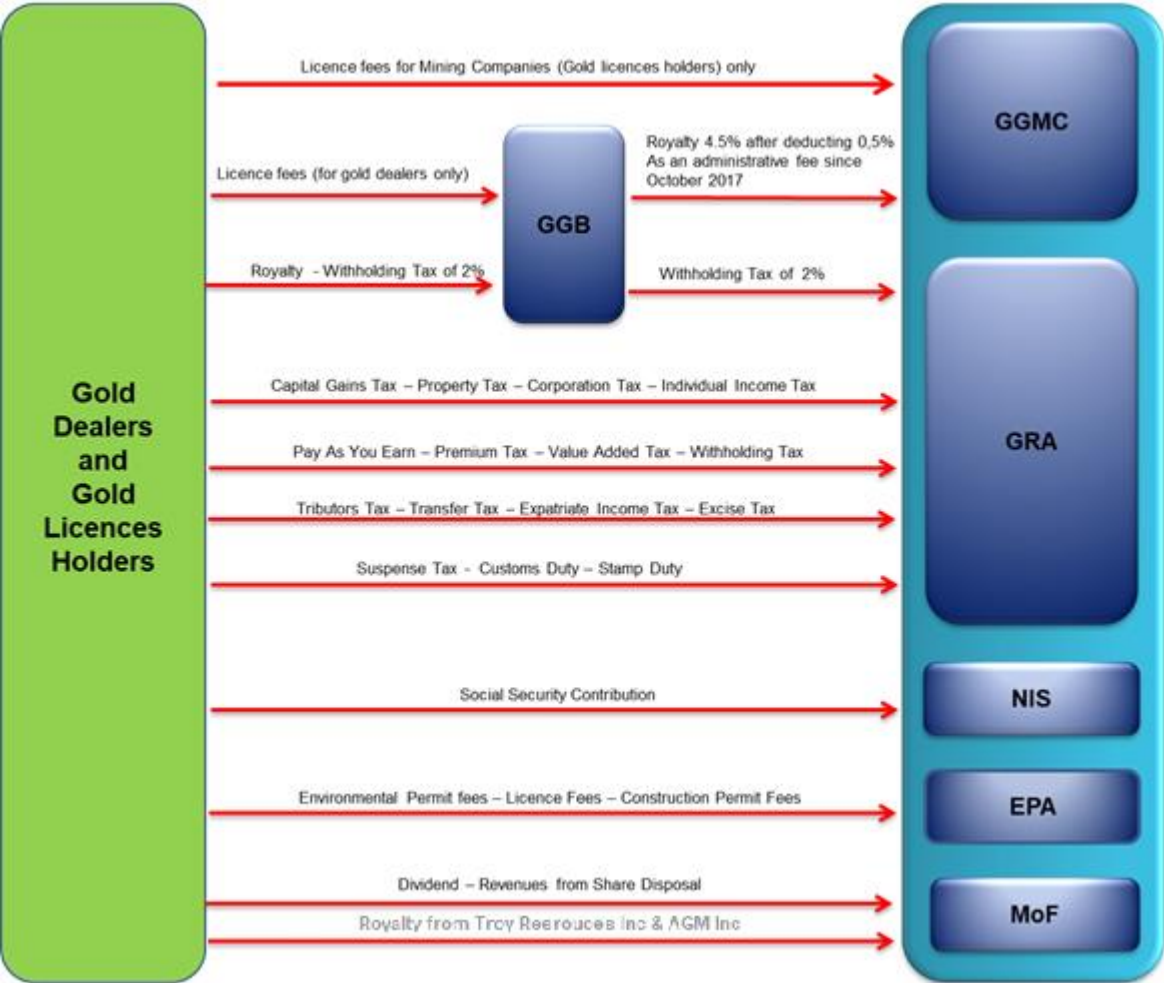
Gold Dealers and Gold Licences Holders

Licence fees for Mining Companies (Gold licences holders) only

GGMC

Licence fees (for gold dealers only)

GGB

Royalty 4.5% after deducting 0,5% As an administrative fee since October 2017

Royalty - Withholding Tax of 2%

Withholding Tax of 2%

GRA

Capital Gains Tax – Property Tax – Corporation Tax – Individual Income Tax

Pay As You Earn – Premium Tax – Value Added Tax – Withholding Tax

Tributors Tax – Transfer Tax – Expatriate Income Tax – Excise Tax

Suspense Tax - Customs Duty – Stamp Duty

Social Security Contribution

NIS

Environmental Permit fees – Licence Fees – Construction Permit Fees

EPA

Dividend – Revenues from Share Disposal

Royalty from Troy Reerouces Inc & AGM Inc

MoF